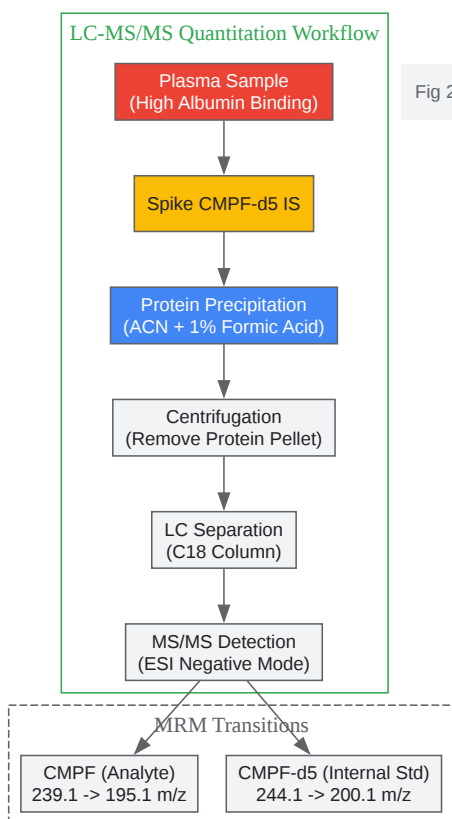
LC-MS/MS Quantitation Workflow

Plasma Sample
(High Albumin Binding)

Spike CMPF-d5 IS

Protein Precipitation
(ACN + 1% Formic Acid)

Centrifugation
(Remove Protein Pellet)

LC Separation
(C18 Column)

MS/MS Detection
(ESI Negative Mode)

Fig 2

MRM Transitions

CMPF (Analyte)
239.1 -> 195.1 m/z

CMPF-d5 (Internal Std)
244.1 -> 200.1 m/z